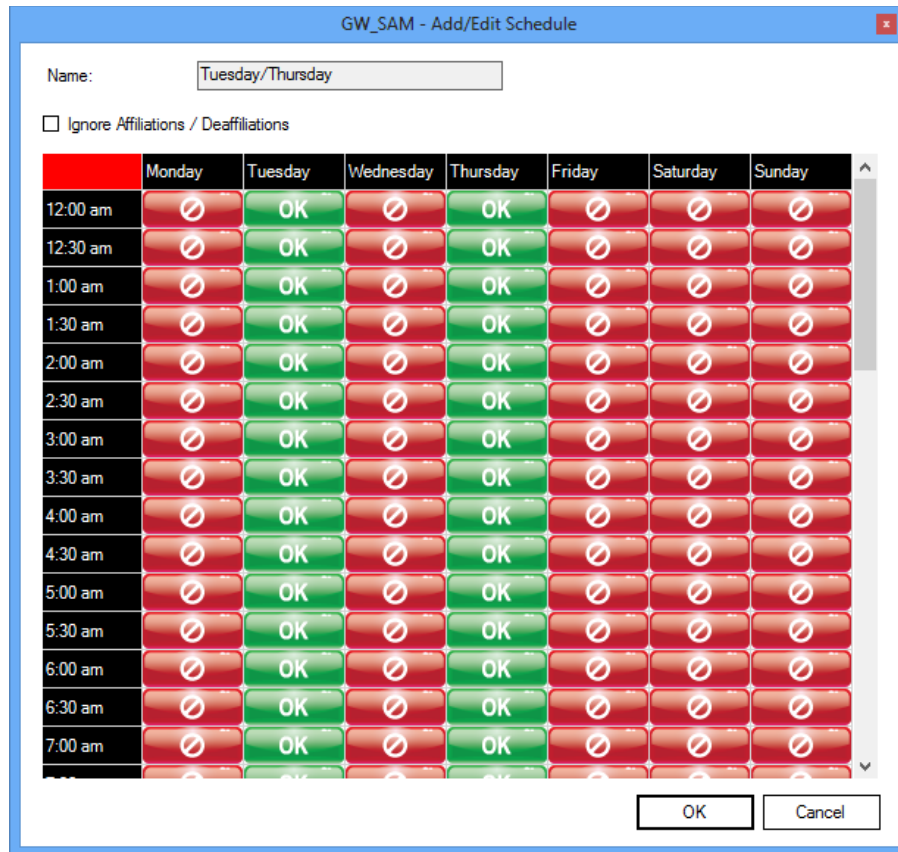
GW_SAM - Add/Edit Schedule

Name: Tuesday/Thursday

Ignore Affiliations / Deaffiliations

| | Monday | Tuesday | Wednesday | Thursday | Friday | Saturday | Sunday |
|---|---|---|---|---|---|---|---|
| 12:00 am | ⊘ | OK | ⊘ | OK | ⊘ | ⊘ | ⊘ |
| 12:30 am | ⊘ | OK | ⊘ | OK | ⊘ | ⊘ | ⊘ |
| 1:00 am | ⊘ | OK | ⊘ | OK | ⊘ | ⊘ | ⊘ |
| 1:30 am | ⊘ | OK | ⊘ | OK | ⊘ | ⊘ | ⊘ |
| 2:00 am | ⊘ | OK | ⊘ | OK | ⊘ | ⊘ | ⊘ |
| 2:30 am | ⊘ | OK | ⊘ | OK | ⊘ | ⊘ | ⊘ |
| 3:00 am | ⊘ | OK | ⊘ | OK | ⊘ | ⊘ | ⊘ |
| 3:30 am | ⊘ | OK | ⊘ | OK | ⊘ | ⊘ | ⊘ |
| 4:00 am | ⊘ | OK | ⊘ | OK | ⊘ | ⊘ | ⊘ |
| 4:30 am | ⊘ | OK | ⊘ | OK | ⊘ | ⊘ | ⊘ |
| 5:00 am | ⊘ | OK | ⊘ | OK | ⊘ | ⊘ | ⊘ |
| 5:30 am | ⊘ | OK | ⊘ | OK | ⊘ | ⊘ | ⊘ |
| 6:00 am | ⊘ | OK | ⊘ | OK | ⊘ | ⊘ | ⊘ |
| 6:30 am | ⊘ | OK | ⊘ | OK | ⊘ | ⊘ | ⊘ |
| 7:00 am | ⊘ | OK | ⊘ | OK | ⊘ | ⊘ | ⊘ |

OK Cancel